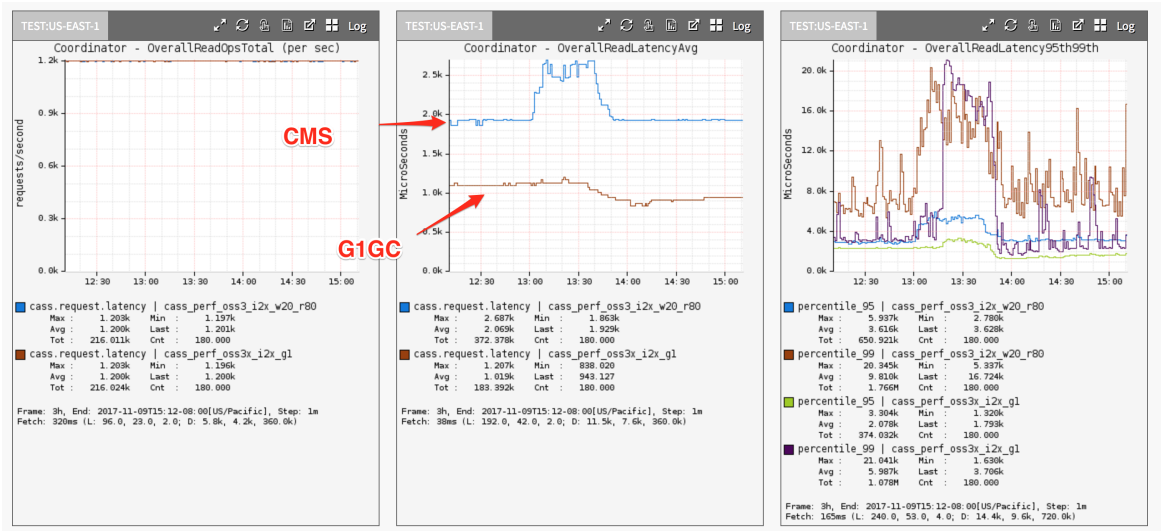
TEST:US-EAST-1 Log

Coordinator - OverallReadOpsTotal (per sec)

1.2k
0.9k
0.6k
0.3k
0.0k

requests/second

12:30 13:00 13:30 14:00 14:30 15:00

cass.request.latency | cass_perf_oss3_i2x_w20_r80
Max : 1.203k Min : 1.197k
Avg : 1.200k Last : 1.201k
Tot : 216.011k Cnt : 180.000

cass.request.latency | cass_perf_oss3x_i2x_g1
Max : 1.203k Min : 1.196k
Avg : 1.200k Last : 1.200k
Tot : 216.024k Cnt : 180.000

Frame: 3h, End: 2017-11-09T15:12-08:00[US/Pacific], Step: 1m
Fetch: 320ms (L: 96.0, 23.0, 2.0; D: 5.8k, 4.2k, 360.0k)

TEST:US-EAST-1 Log

Coordinator - OverallReadLatencyAvg

2.5k
2.0k
1.5k
1.0k
0.5k
0.0k

MicroSeconds

CMS

G1GC

12:30 13:00 13:30 14:00 14:30 15:00

cass.request.latency | cass_perf_oss3_i2x_w20_r80
Max : 2.687k Min : 1.863k
Avg : 2.069k Last : 1.929k
Tot : 372.378k Cnt : 180.000

cass.request.latency | cass_perf_oss3x_i2x_g1
Max : 1.207k Min : 838.020
Avg : 1.019k Last : 943.127
Tot : 183.392k Cnt : 180.000

Frame: 3h, End: 2017-11-09T15:12-08:00[US/Pacific], Step: 1m
Fetch: 38ms (L: 192.0, 42.0, 2.0; D: 11.5k, 7.6k, 360.0k)

TEST:US-EAST-1 Log

Coordinator - OverallReadLatency95th99th

20.0k
16.0k
12.0k
8.0k
4.0k
0.0k

MicroSeconds

12:30 13:00 13:30 14:00 14:30 15:00

percentile_95 | cass_perf_oss3_i2x_w20_r80
Max : 5.937k Min : 2.780k
Avg : 3.616k Last : 3.628k
Tot : 650.921k Cnt : 180.000

percentile_99 | cass_perf_oss3_i2x_w20_r80
Max : 20.345k Min : 5.337k
Avg : 9.810k Last : 16.724k
Tot : 1.766M Cnt : 180.000

percentile_95 | cass_perf_oss3x_i2x_g1
Max : 3.304k Min : 1.320k
Avg : 2.078k Last : 1.793k
Tot : 374.032k Cnt : 180.000

percentile_99 | cass_perf_oss3x_i2x_g1
Max : 21.041k Min : 1.630k
Avg : 5.987k Last : 3.706k
Tot : 1.078M Cnt : 180.000

Frame: 3h, End: 2017-11-09T15:12-08:00[US/Pacific], Step: 1m
Fetch: 165ms (L: 240.0, 53.0, 4.0; D: 14.4k, 9.6k, 720.0k)